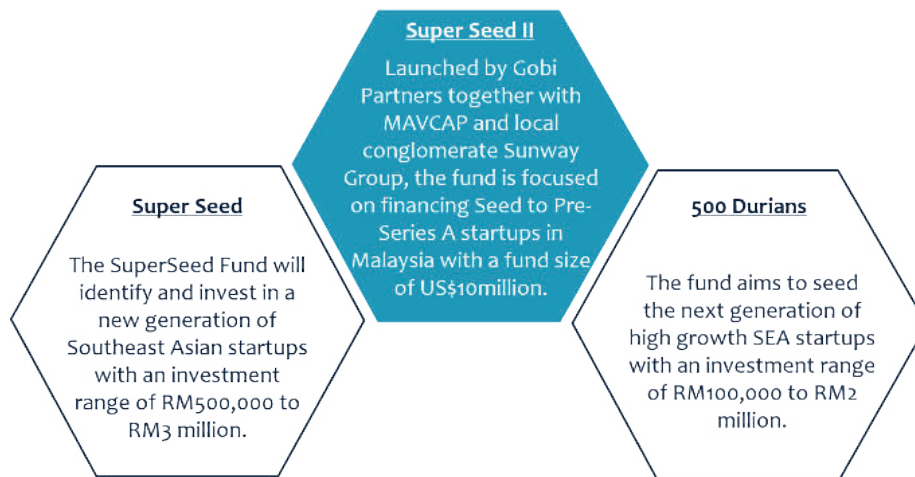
Super Seed

The SuperSeed Fund will identify and invest in a new generation of Southeast Asian startups with an investment range of RM500,000 to RM3 million.

Super Seed II

Launched by Gobi Partners together with MAVCAP and local conglomerate Sunway Group, the fund is focused on financing Seed to Pre-Series A startups in Malaysia with a fund size of US$10million.

500 Durians

The fund aims to seed the next generation of high growth SEA startups with an investment range of RM100,000 to RM2 million.